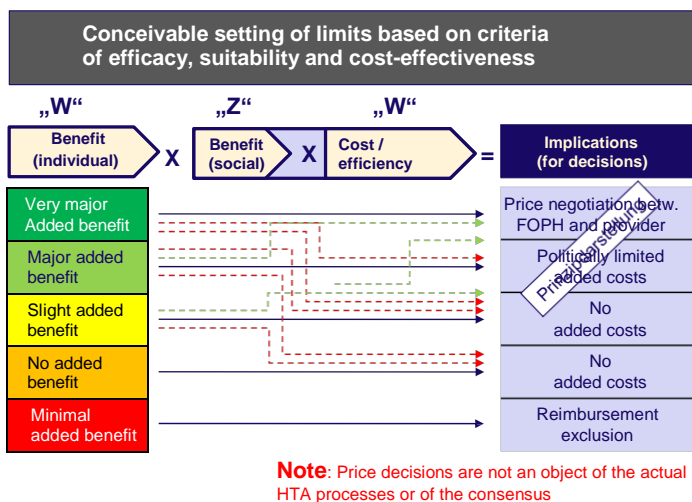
Conceivable setting of limits based on criteria of efficacy, suitability and cost-effectiveness

„W“

„Z“

„W“

Benefit (individual)

X

Benefit (social)

X

Cost / efficiency

=

Implications (for decisions)

Very major Added benefit

Major added benefit

Slight added benefit

No added benefit

Minimal added benefit

Price negotiation betw. FOPH and provider

Politically limited added costs

Prinzipdarstellung

No added costs

No added costs

Reimbursement exclusion

Note: Price decisions are not an object of the actual HTA processes or of the consensus